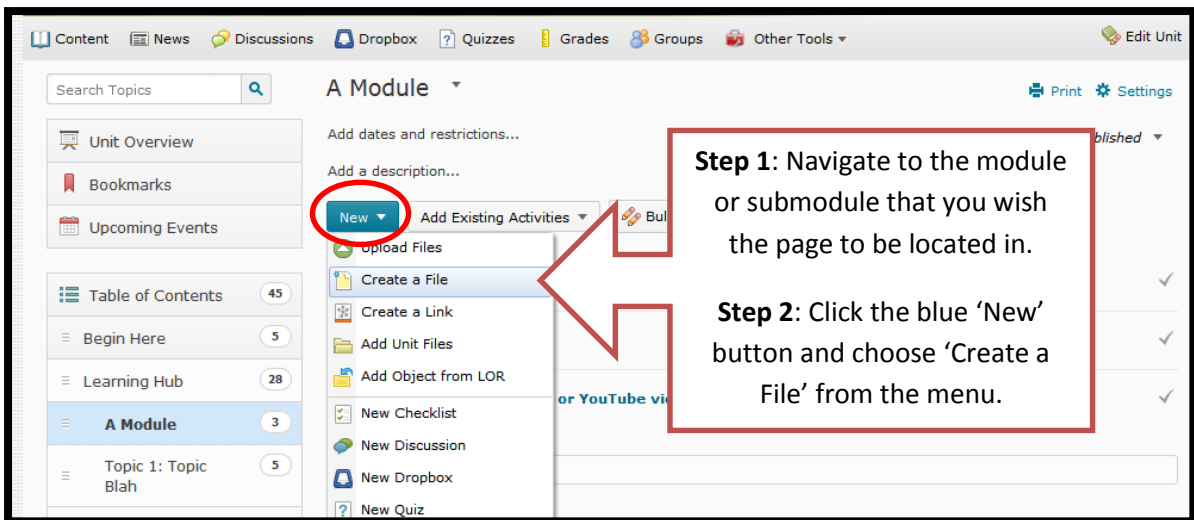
Content News Discussions Dropbox Quizzes Grades Groups Other Tools Edit Unit

Search Topics

Unit Overview

Bookmarks

Upcoming Events

Table of Contents 45

Begin Here 5

Learning Hub 28

A Module 3

Topic 1: Topic Blah 5

A Module

Print Settings

Add dates and restrictions...

Add a description...

blished

New Add Existing Activities Bul

Upload Files

Create a File

Create a Link

Add Unit Files

Add Object from LOR

New Checklist

New Discussion

New Dropbox

New Quiz

or YouTube vi

**Step 1**: Navigate to the module or submodule that you wish the page to be located in.

**Step 2**: Click the blue 'New' button and choose 'Create a File' from the menu.